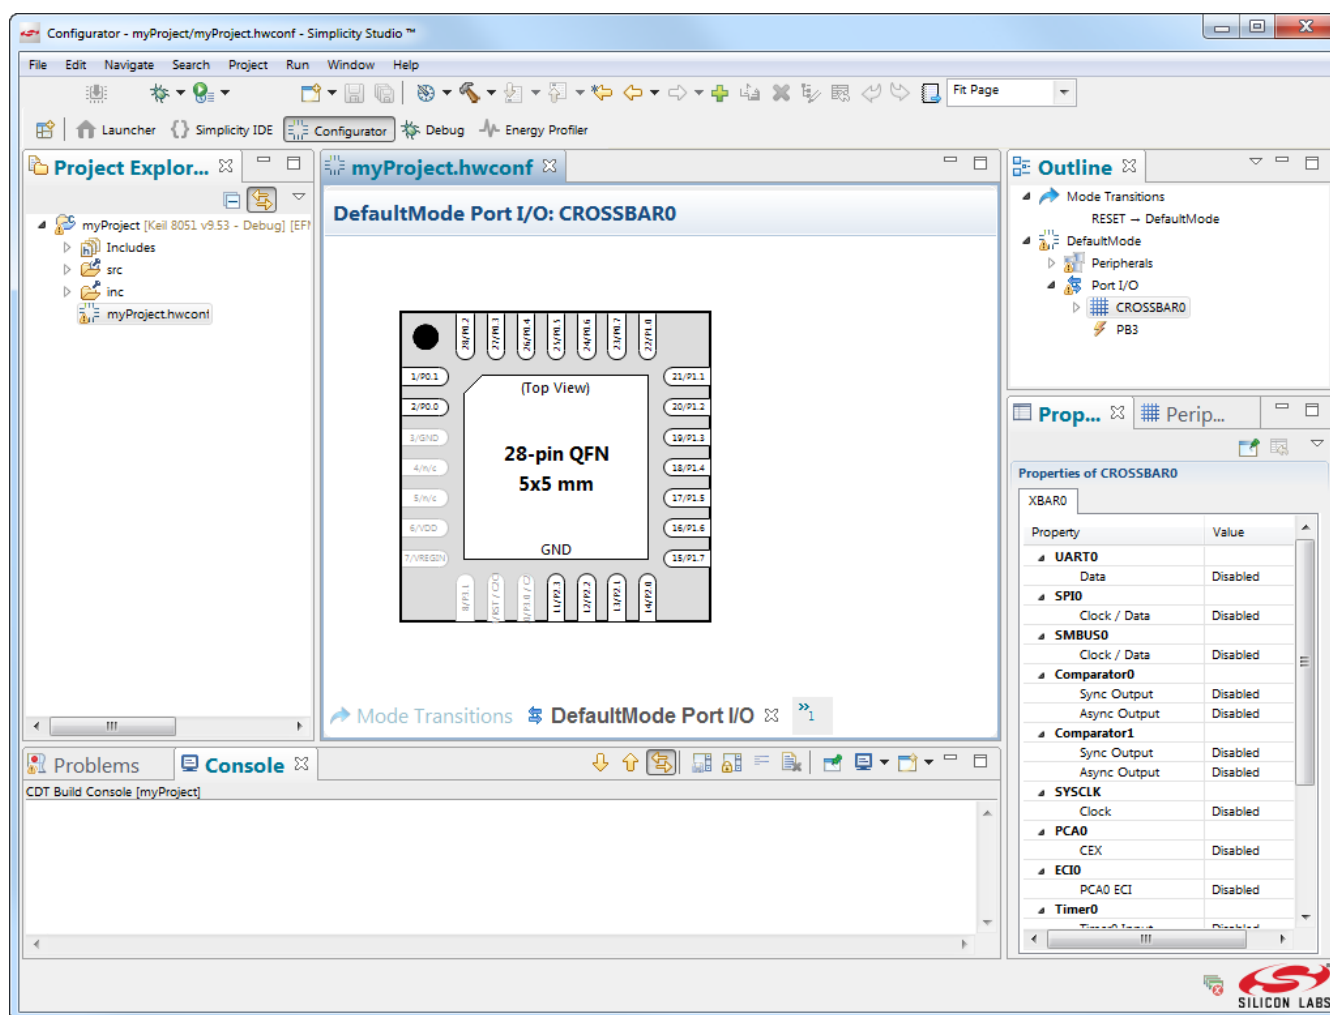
Configurator - myProject/myProject.hwconf - Simplicity Studio ™

File Edit Navigate Search Project Run Window Help

Fit Page

Launcher Simplicity IDE Configurator Debug Energy Profiler

Project Explor... ☒

myProject [Keil 8051 v9.53 - Debug] [EFI
Includes
src
inc
myProject.hwconf

myProject.hwconf ☒

DefaultMode Port I/O: CROSSBAR0

28/P0.2 27/P0.3 26/P0.4 25/P0.5 24/P0.6 23/P0.7 22/P1.0

1/P0.1
2/P0.0
3/GND
4/n/c
5/n/c
6/VDD
7/VREGIN

(Top View)

28-pin QFN
5x5 mm

GND

21/P1.1
20/P1.2
19/P1.3
18/P1.4
17/P1.5
16/P1.6
15/P1.7

8/P3.1 9/RST/C2CK 10/P3.0/C2D 11/P2.3 12/P2.2 13/P2.1 14/P2.0

Mode Transitions DefaultMode Port I/O ☒ »1

Outline ☒

Mode Transitions
RESET → DefaultMode
DefaultMode
Peripherals
Port I/O
CROSSBAR0
PB3

Prop... ☒ Perip...

Properties of CROSSBAR0

XBAR0

| Property | Value |
|---|---|
| UART0 | |
| Data | Disabled |
| SPI0 | |
| Clock / Data | Disabled |
| SMBUS0 | |
| Clock / Data | Disabled |
| Comparator0 | |
| Sync Output | Disabled |
| Async Output | Disabled |
| Comparator1 | |
| Sync Output | Disabled |
| Async Output | Disabled |
| SYSCLK | |
| Clock | Disabled |
| PCA0 | |
| CEX | Disabled |
| ECI0 | |
| PCA0 ECI | Disabled |
| Timer0 | |

Problems Console ☒

CDT Build Console [myProject]

SILICON LABS